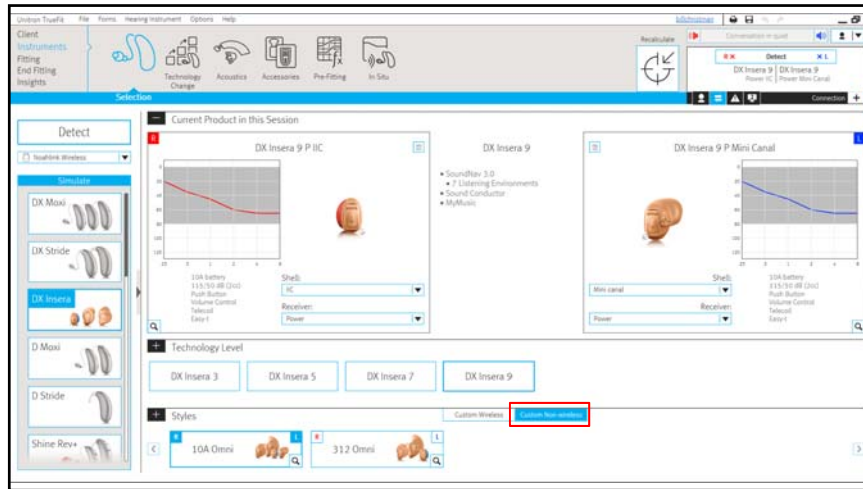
Unitron TrueFit File Forms Hearing Instrument Options Help

Client
Instruments
Fitting
End Fitting
Insights

Technology Change
Acoustics
Accessories
Pre-Fitting
In Situ

Selection

Recalculate
Conversation in quiet
R Detect L
DX Insera 9 Power IIC
DX Insera 9 Power Mini Canal
Connection

Detect
Noahlink Wireless
Simulate
DX Moxi
DX Stride
DX Insera
D Moxi
D Stride
Shine Rev+

Current Product in this Session

R
DX Insera 9 P IIC
10A battery
115/50 dB (2cc)
Push Button
Volume Control
Telecoil
Easy-t
Shell:
IIC
Receiver:
Power

DX Insera 9
• SoundNav 3.0
• 7 Listening Environments
• Sound Conductor
• MyMusic

L
DX Insera 9 P Mini Canal
Shell:
Mini canal
Receiver:
Power
10A battery
115/50 dB (2cc)
Push Button
Volume Control
Telecoil
Easy-t

Technology Level
DX Insera 3
DX Insera 5
DX Insera 7
DX Insera 9

Styles
Custom Wireless
Custom Non-wireless
R 10A Omni L
R 312 Omni L